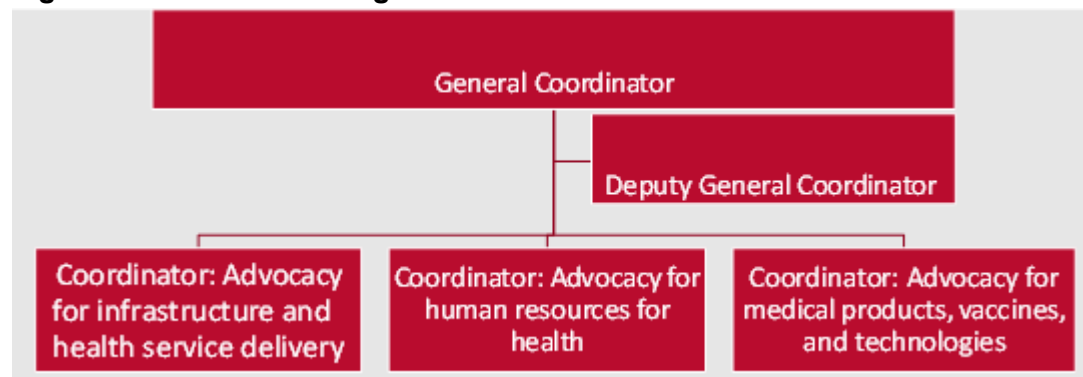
General Coordinator

Deputy General Coordinator

Coordinator: Advocacy for infrastructure and health service delivery

Coordinator: Advocacy for human resources for health

Coordinator: Advocacy for medical products, vaccines, and technologies